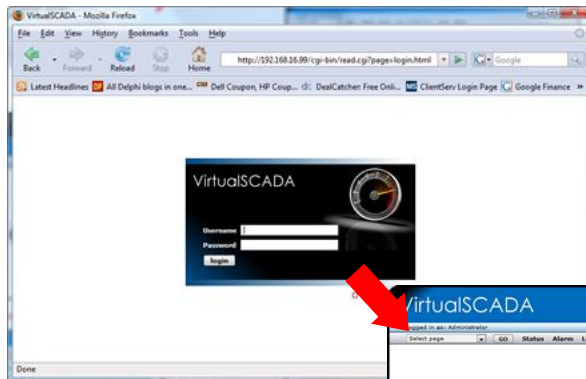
VirtualSCADA - Mozilla Firefox

File Edit View History Bookmarks Tools Help

Back Forward Reload Stop Home http://192.168.16.99/cgi-bin/read.cgi?page=login.html Google

Latest Headlines All Delphi blogs in one... Dell Coupon, HP Coup... DealCatcher: Free Onli... ClientServ Login Page Google Finance

VirtualSCADA

Username

Password

login

Done

VirtualSCADA

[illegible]ogged in as: Administrator

Select page GO Status Alarm L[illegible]